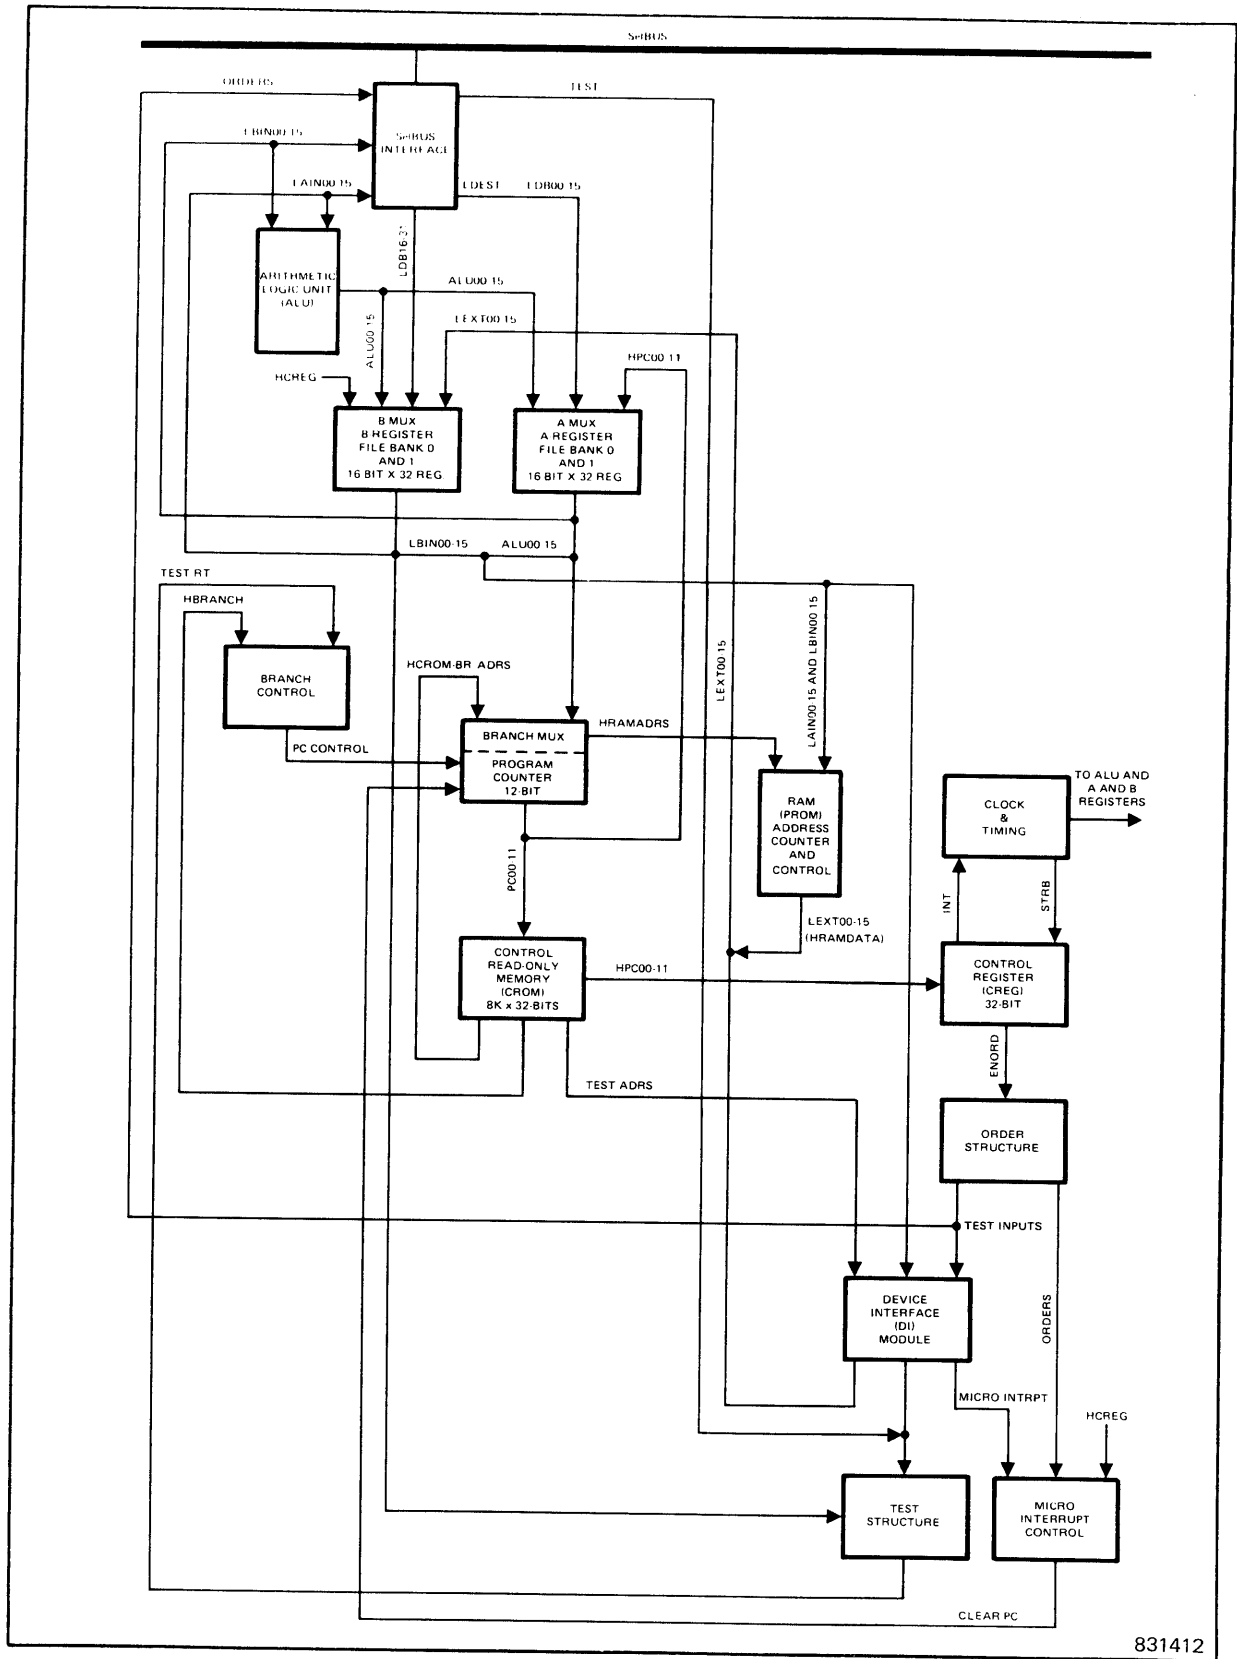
SelBUS

ORDERS

TEST

LBIN00 15

SelBUS INTERFACE

LAIN00 15

LDEST

LDB00 15

ARITHMETIC LOGIC UNIT (ALU)

LDB16 31

ALU00 15

ALU00 15

LEXT00 15

HPC00 11

HCREG

B MUX B REGISTER FILE BANK 0 AND 1 16 BIT X 32 REG

A MUX A REGISTER FILE BANK 0 AND 1 16 BIT X 32 REG

LBIN00-15

ALU00 15

TEST RT

HBRANCH

BRANCH CONTROL

HCROM-BR ADRS

LEXT00 15

LAIN00 15 AND LBIN00 15

BRANCH MUX

HRAMADRS

PC CONTROL

PROGRAM COUNTER 12-BIT

RAM (PROM) ADDRESS COUNTER AND CONTROL

TO ALU AND A AND B REGISTERS

CLOCK & TIMING

PC00 11

INT

STRB

LEXT00-15 (HRAMDATA)

CONTROL READ-ONLY MEMORY (CROM) 8K x 32-BITS

HPC00-11

CONTROL REGISTER (CREG) 32-BIT

ENORD

TEST ADRS

ORDER STRUCTURE

TEST INPUTS

DEVICE INTERFACE (DI) MODULE

ORDERS

MICRO INTRPT

HCREG

TEST STRUCTURE

MICRO INTERRUPT CONTROL

CLEAR PC

831412